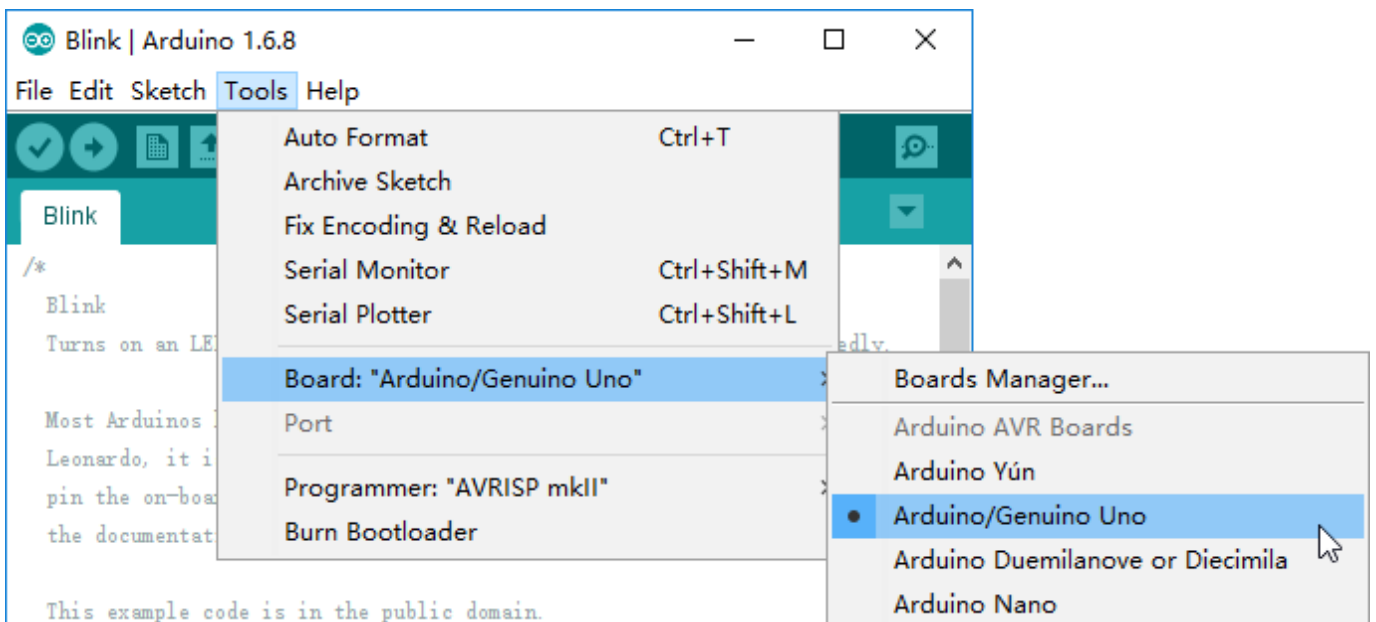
Blink | Arduino 1.6.8

File Edit Sketch Tools Help

Blink

/*
Blink
Turns on an LE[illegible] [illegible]edly.

Most Arduinos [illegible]
Leonardo, it i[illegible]
pin the on-boa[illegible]
the documentat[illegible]

This example code is in the public domain.

Auto Format Ctrl+T
Archive Sketch
Fix Encoding & Reload
Serial Monitor Ctrl+Shift+M
Serial Plotter Ctrl+Shift+L
Board: "Arduino/Genuino Uno"
Port
Programmer: "AVRISP mkII"
Burn Bootloader

Boards Manager...
Arduino AVR Boards
Arduino Yún
Arduino/Genuino Uno
Arduino Duemilanove or Diecimila
Arduino Nano